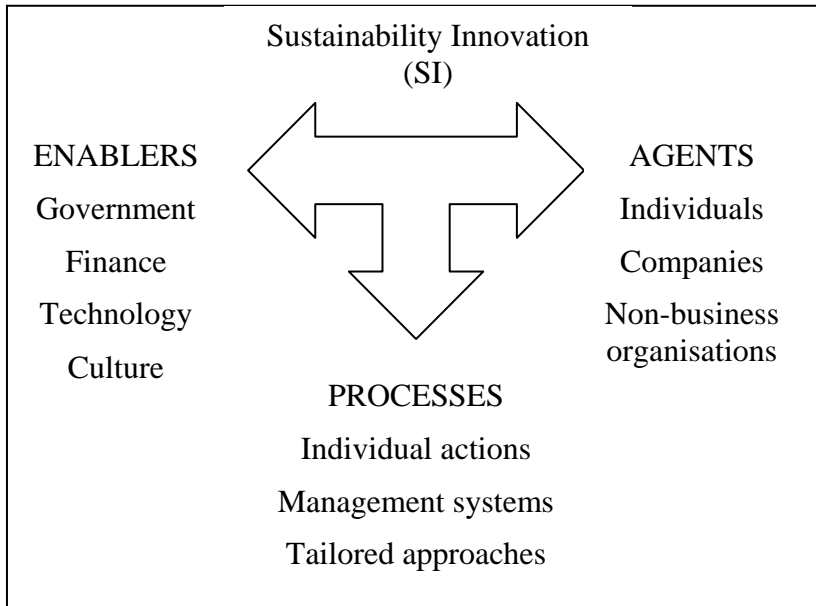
Sustainability Innovation (SI)

ENABLERS
Government
Finance
Technology
Culture

AGENTS
Individuals
Companies
Non-business organisations

PROCESSES
Individual actions
Management systems
Tailored approaches